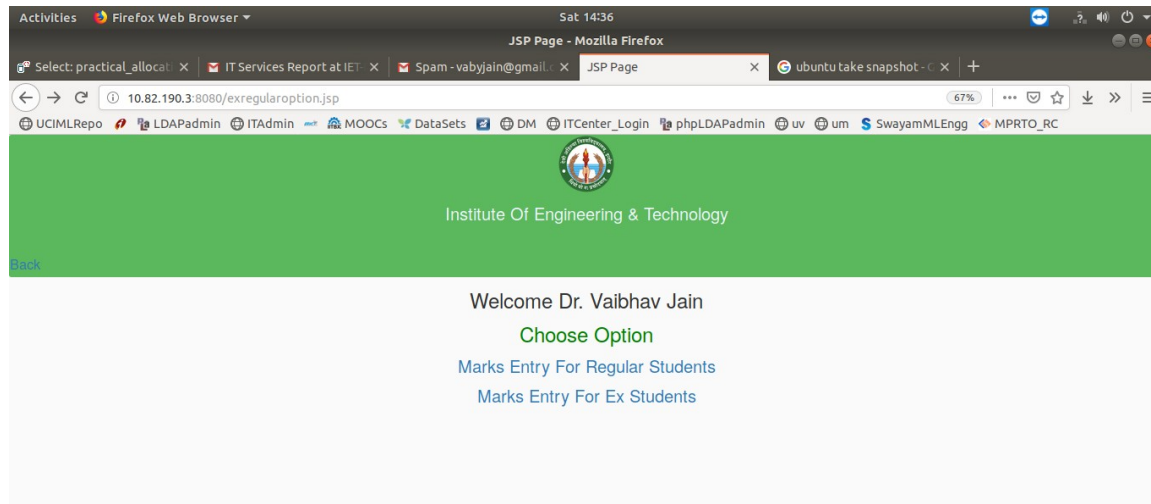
Activities Firefox Web Browser ▾ Sat 14:36

JSP Page - Mozilla Firefox

Select: practical_allocat ✕ | IT Services Report at IET ✕ | Spam - vabyjain@gmail.c ✕ | JSP Page ✕ | ubuntu take snapshot - ✕ | +

10.82.190.3:8080/exregularoption.jsp 67%

UCIMLRepo LDAPadmin ITAdmin MOOCs DataSets DM ITCenter_Login phpLDAPadmin uv um SwayamMLEngg MPRTO_RC

Institute Of Engineering & Technology

Back

Welcome Dr. Vaibhav Jain

Choose Option

Marks Entry For Regular Students

Marks Entry For Ex Students